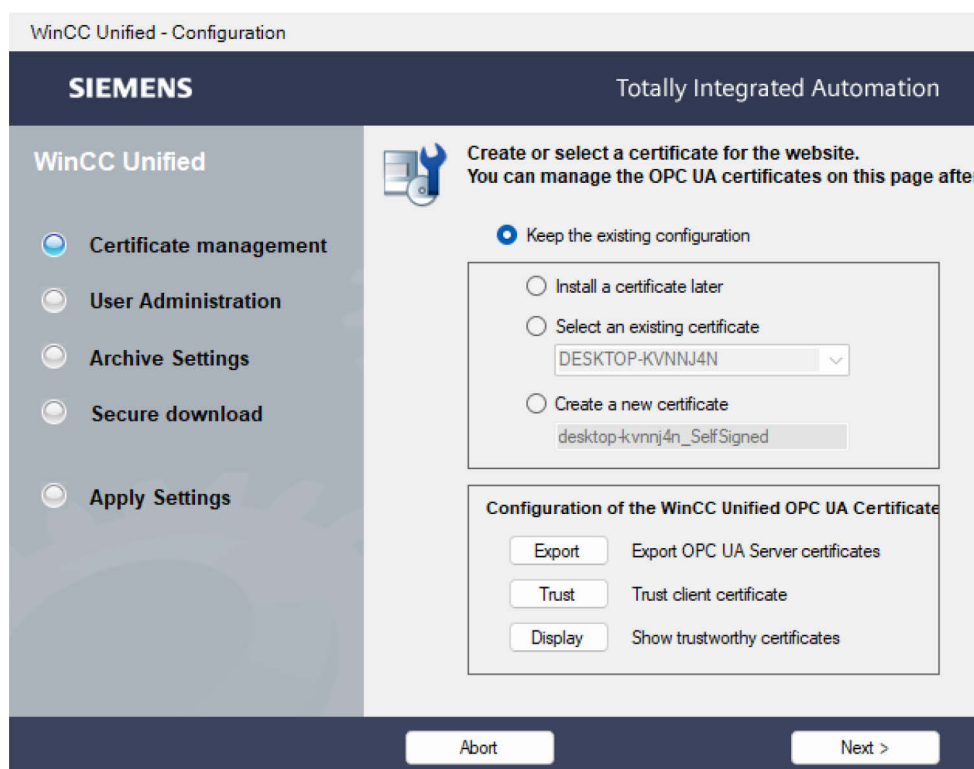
WinCC Unified - Configuration

SIEMENS

Totally Integrated Automation

WinCC Unified

Certificate management

User Administration

Archive Settings

Secure download

Apply Settings

Create or select a certificate for the website.
You can manage the OPC UA certificates on this page after

Keep the existing configuration

Install a certificate later

Select an existing certificate

DESKTOP-KVNNJ4N

Create a new certificate

desktop-kvnnj4n_SelfSigned

Configuration of the WinCC Unified OPC UA Certificate

Export
Export OPC UA Server certificates

Trust
Trust client certificate

Display
Show trustworthy certificates

Abort

Next >